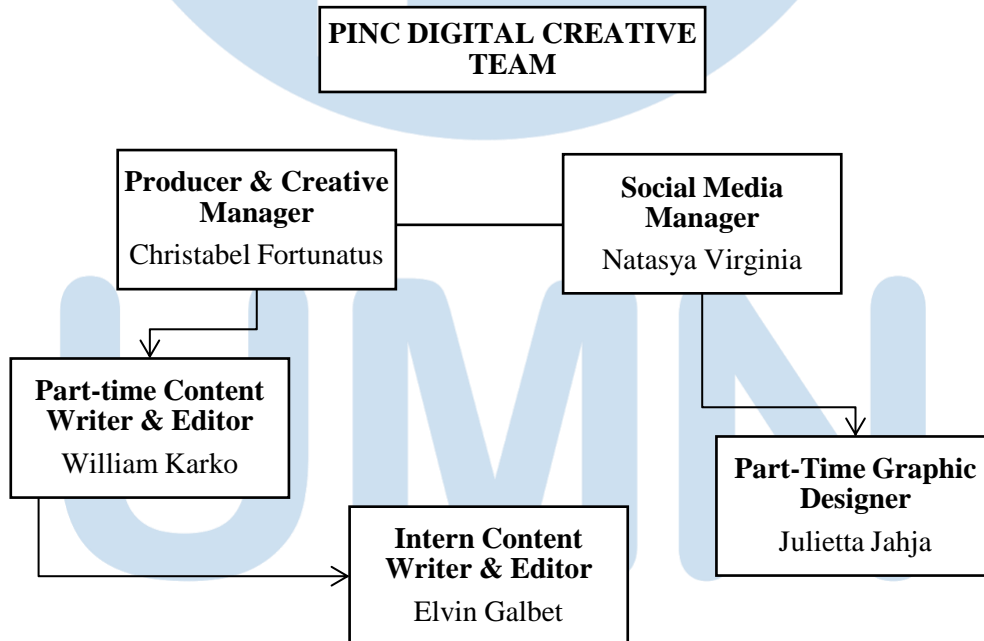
PINC DIGITAL CREATIVE TEAM

Producer & Creative Manager
Christabel Fortunatus

Social Media Manager
Natasya Virginia

Part-time Content Writer & Editor
William Karko

Part-Time Graphic Designer
Julietta Jahja

Intern Content Writer & Editor
Elvin Galbet